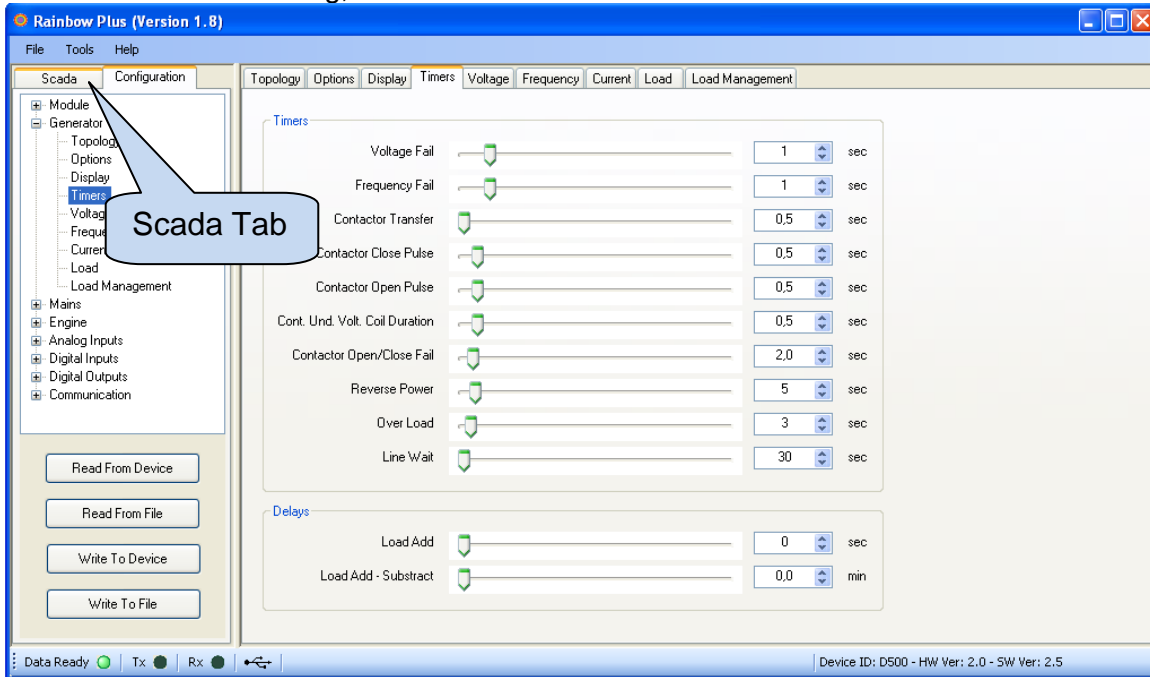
Rainbow Plus (Version 1.8)

File Tools Help

Scada Configuration

Module
Generator
Topology
Options
Display
Timers
Voltag
Freque
Curren
Load
Load Management
Mains
Engine
Analog Inputs
Digital Inputs
Digital Outputs
Communication

Scada Tab

Read From Device
Read From File
Write To Device
Write To File

Topology Options Display Timers Voltage Frequency Current Load Load Management

Timers

| | | |
|---|---|---|
| Voltage Fail | 1 | sec |
| Frequency Fail | 1 | sec |
| Contactor Transfer | 0,5 | sec |
| Contactor Close Pulse | 0,5 | sec |
| Contactor Open Pulse | 0,5 | sec |
| Cont. Und. Volt. Coil Duration | 0,5 | sec |
| Contactor Open/Close Fail | 2,0 | sec |
| Reverse Power | 5 | sec |
| Over Load | 3 | sec |
| Line Wait | 30 | sec |

Delays

| | | |
|---|---|---|
| Load Add | 0 | sec |
| Load Add - Substract | 0,0 | min |

Data Ready | Tx | Rx | Device ID: D500 - HW Ver: 2.0 - SW Ver: 2.5